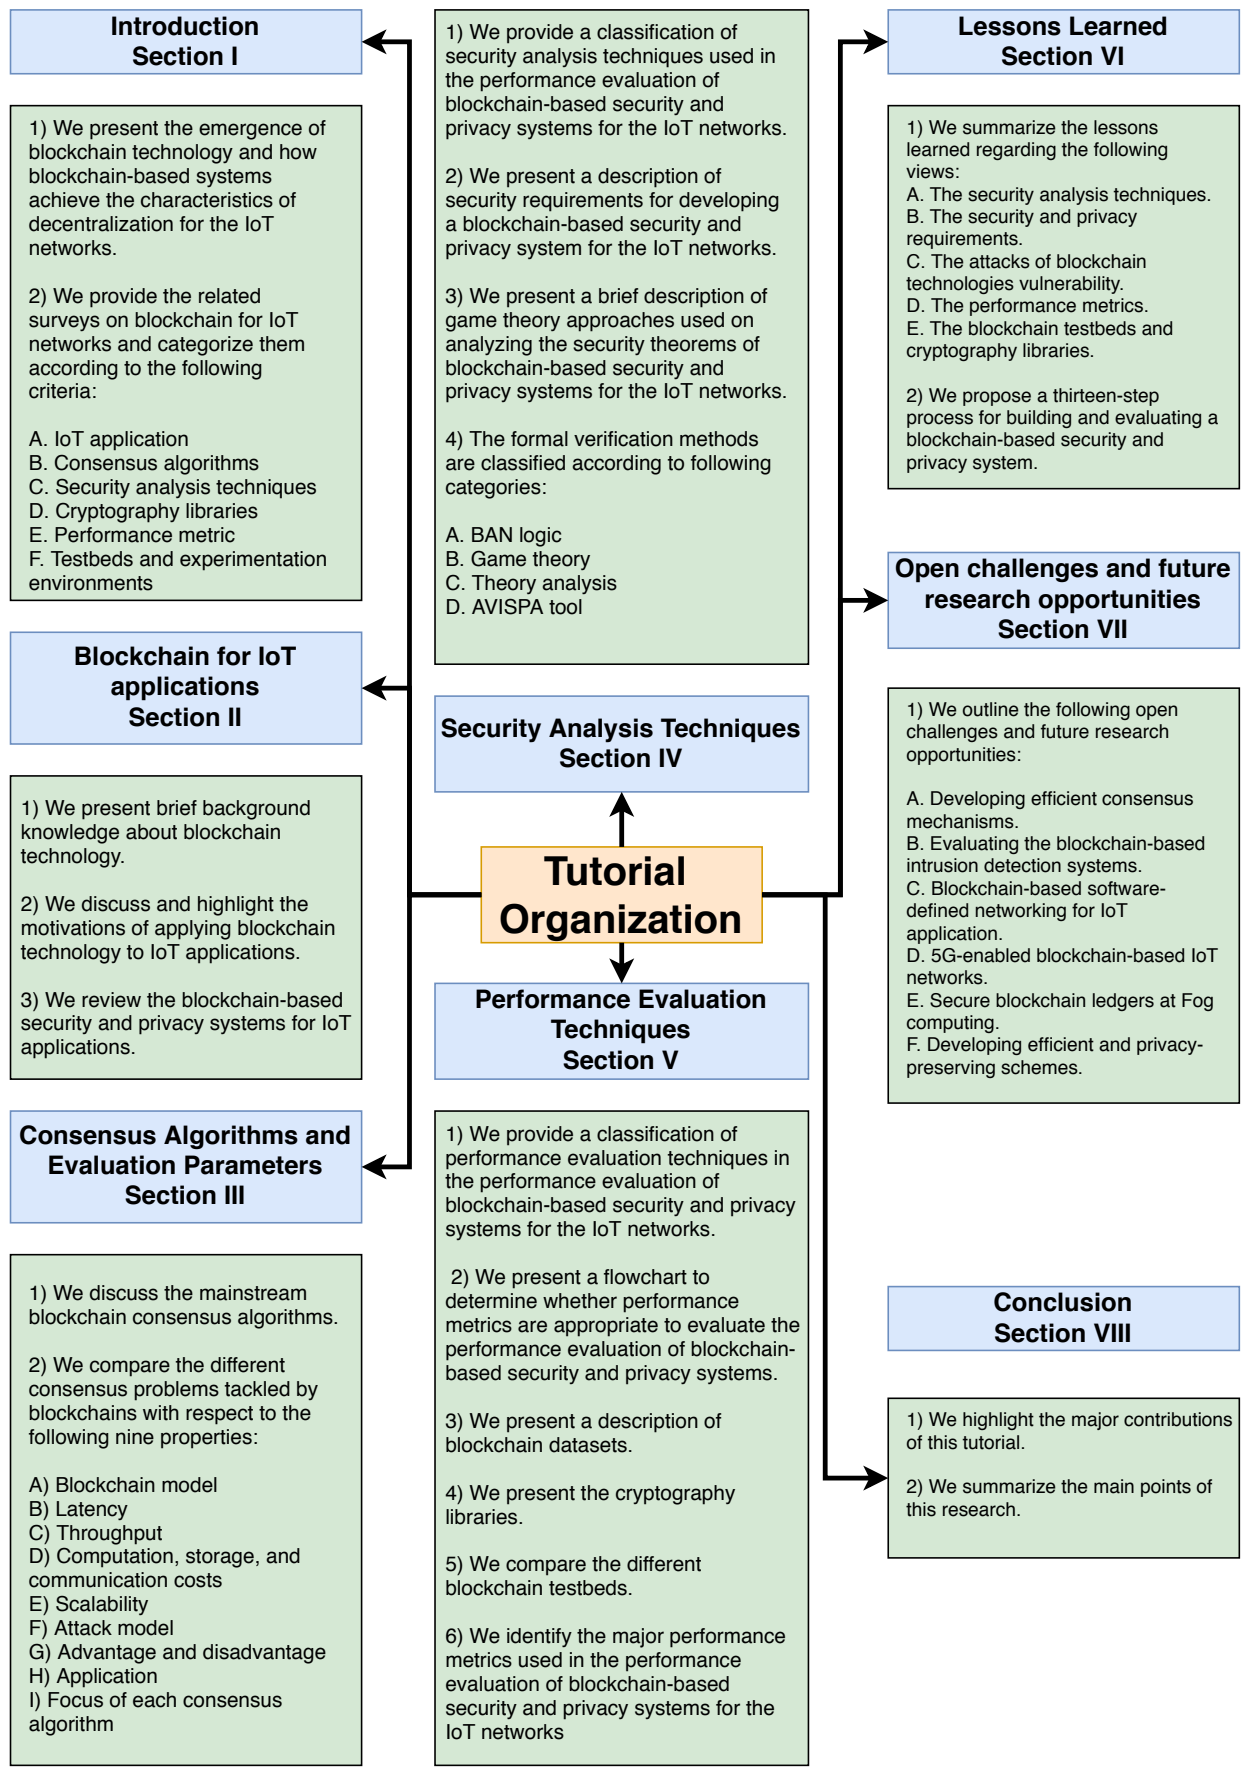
Introduction
Section I

1) We present the emergence of blockchain technology and how blockchain-based systems achieve the characteristics of decentralization for the IoT networks.

2) We provide the related surveys on blockchain for IoT networks and categorize them according to the following criteria:

A. IoT application
B. Consensus algorithms
C. Security analysis techniques
D. Cryptography libraries
E. Performance metric
F. Testbeds and experimentation environments

Blockchain for IoT applications
Section II

1) We present brief background knowledge about blockchain technology.

2) We discuss and highlight the motivations of applying blockchain technology to IoT applications.

3) We review the blockchain-based security and privacy systems for IoT applications.

Consensus Algorithms and Evaluation Parameters
Section III

1) We discuss the mainstream blockchain consensus algorithms.

2) We compare the different consensus problems tackled by blockchains with respect to the following nine properties:

A) Blockchain model
B) Latency
C) Throughput
D) Computation, storage, and communication costs
E) Scalability
F) Attack model
G) Advantage and disadvantage
H) Application
I) Focus of each consensus algorithm

1) We provide a classification of security analysis techniques used in the performance evaluation of blockchain-based security and privacy systems for the IoT networks.

2) We present a description of security requirements for developing a blockchain-based security and privacy system for the IoT networks.

3) We present a brief description of game theory approaches used on analyzing the security theorems of blockchain-based security and privacy systems for the IoT networks.

4) The formal verification methods are classified according to following categories:

A. BAN logic
B. Game theory
C. Theory analysis
D. AVISPA tool

Security Analysis Techniques
Section IV

Tutorial Organization

Performance Evaluation Techniques
Section V

1) We provide a classification of performance evaluation techniques in the performance evaluation of blockchain-based security and privacy systems for the IoT networks.

2) We present a flowchart to determine whether performance metrics are appropriate to evaluate the performance evaluation of blockchain-based security and privacy systems.

3) We present a description of blockchain datasets.

4) We present the cryptography libraries.

5) We compare the different blockchain testbeds.

6) We identify the major performance metrics used in the performance evaluation of blockchain-based security and privacy systems for the IoT networks

Lessons Learned
Section VI

1) We summarize the lessons learned regarding the following views:
A. The security analysis techniques.
B. The security and privacy requirements.
C. The attacks of blockchain technologies vulnerability.
D. The performance metrics.
E. The blockchain testbeds and cryptography libraries.

2) We propose a thirteen-step process for building and evaluating a blockchain-based security and privacy system.

Open challenges and future research opportunities
Section VII

1) We outline the following open challenges and future research opportunities:

A. Developing efficient consensus mechanisms.
B. Evaluating the blockchain-based intrusion detection systems.
C. Blockchain-based software-defined networking for IoT application.
D. 5G-enabled blockchain-based IoT networks.
E. Secure blockchain ledgers at Fog computing.
F. Developing efficient and privacy-preserving schemes.

Conclusion
Section VIII

1) We highlight the major contributions of this tutorial.

2) We summarize the main points of this research.